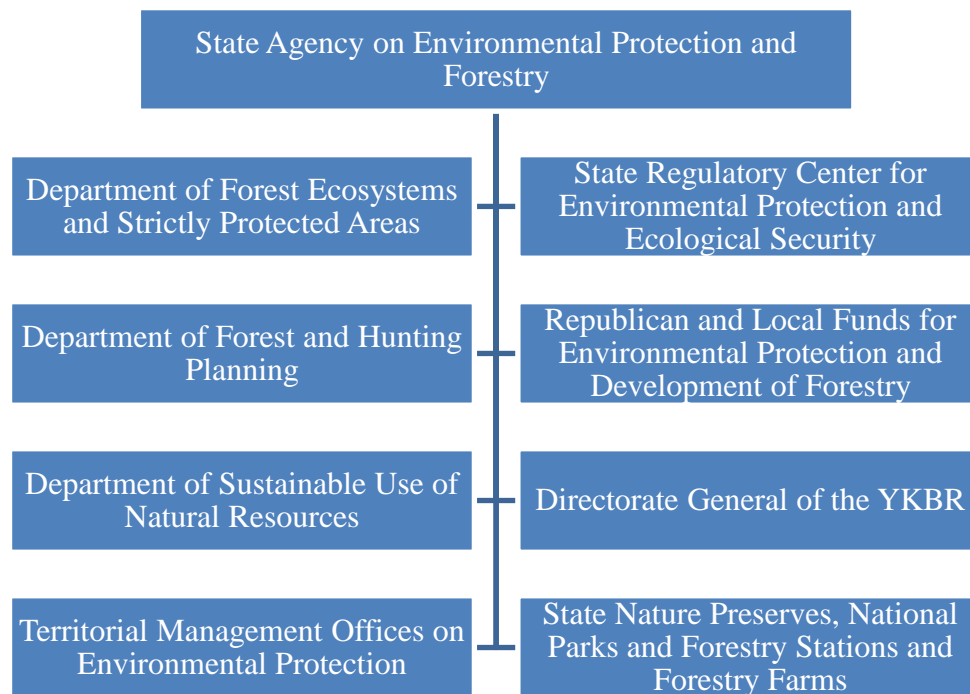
State Agency on Environmental Protection and Forestry

Department of Forest Ecosystems and Strictly Protected Areas

State Regulatory Center for Environmental Protection and Ecological Security

Department of Forest and Hunting Planning

Republican and Local Funds for Environmental Protection and Development of Forestry

Department of Sustainable Use of Natural Resources

Directorate General of the YKBR

Territorial Management Offices on Environmental Protection

State Nature Preserves, National Parks and Forestry Stations and Forestry Farms